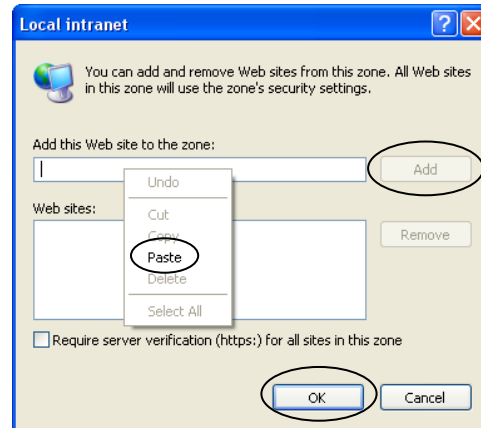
Local intranet

?

You can add and remove Web sites from this zone. All Web sites in this zone will use the zone's security settings.

Add this Web site to the zone:

Add

Undo

Cut

Copy

Paste

Delete

Select All

Web sites:

Remove

Require server verification (https:) for all sites in this zone

OK

Cancel